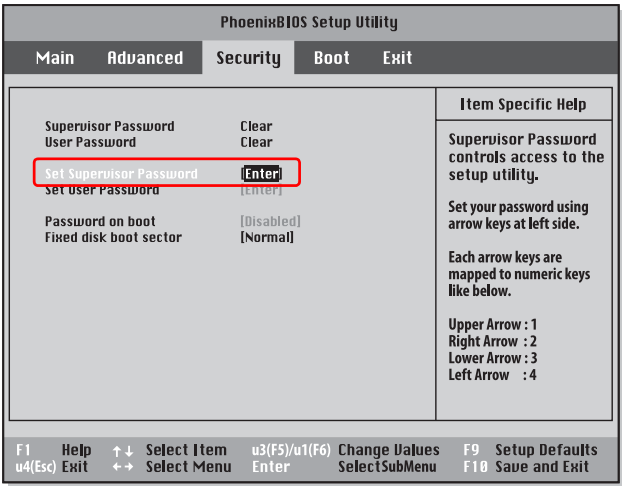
PhoenixBIOS Setup Utility

Main Advanced Security Boot Exit

Supervisor Password Clear
User Password Clear

Set Supervisor Password [Enter]
Set User Password [Enter]

Password on boot [Disabled]
Fixed disk boot sector [Normal]

Item Specific Help

Supervisor Password controls access to the setup utility.

Set your password using arrow keys at left side.

Each arrow keys are mapped to numeric keys like below.

Upper Arrow : 1
Right Arrow : 2
Lower Arrow : 3
Left Arrow : 4

F1 Help ↑↓ Select Item u3(F5)/u1(F6) Change Values F9 Setup Defaults
u4(Esc) Exit ↔ Select Menu Enter SelectSubMenu F10 Save and Exit